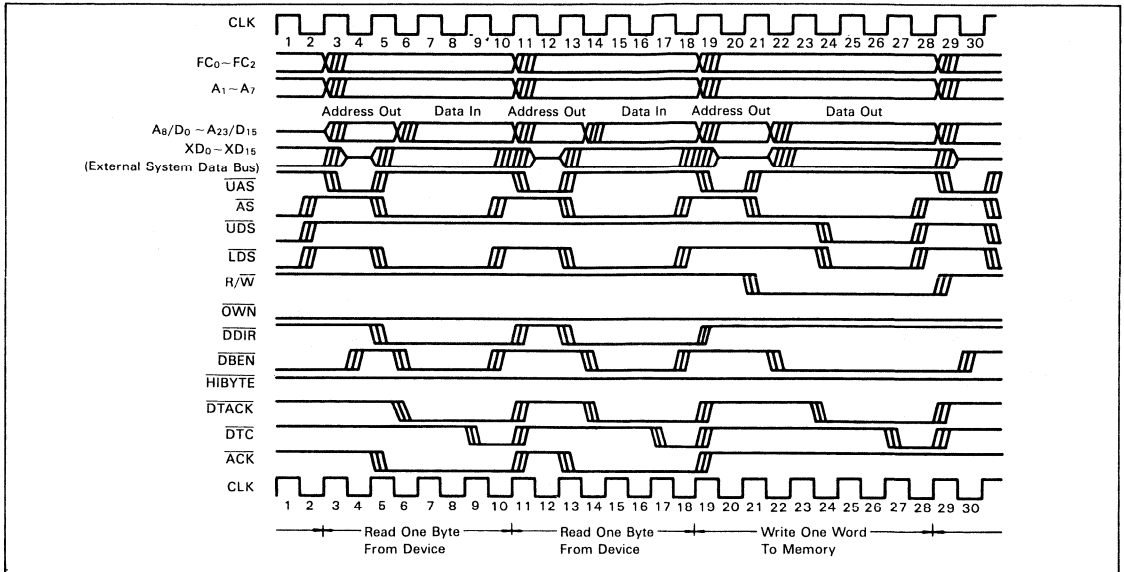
CLK
1 2 3 4 5 6 7 8 9 10 11 12 13 14 15 16 17 18 19 20 21 22 23 24 25 26 27 28 29 30

$FC_0 \sim FC_2$

$A_1 \sim A_7$

Address Out Data In Address Out Data In Address Out Data Out

$A_8/D_0 \sim A_{23}/D_{15}$

$XD_0 \sim XD_{15}$
(External System Data Bus)

$\overline{UAS}$

$\overline{AS}$

$\overline{UDS}$

$\overline{LDS}$

$R/\overline{W}$

$\overline{OWN}$

$\overline{DDIR}$

$\overline{DBEN}$

$\overline{HIBYTE}$

$\overline{DTACK}$

$\overline{DTC}$

$\overline{ACK}$

CLK
1 2 3 4 5 6 7 8 9 10 11 12 13 14 15 16 17 18 19 20 21 22 23 24 25 26 27 28 29 30

Read One Byte From Device Read One Byte From Device Write One Word To Memory